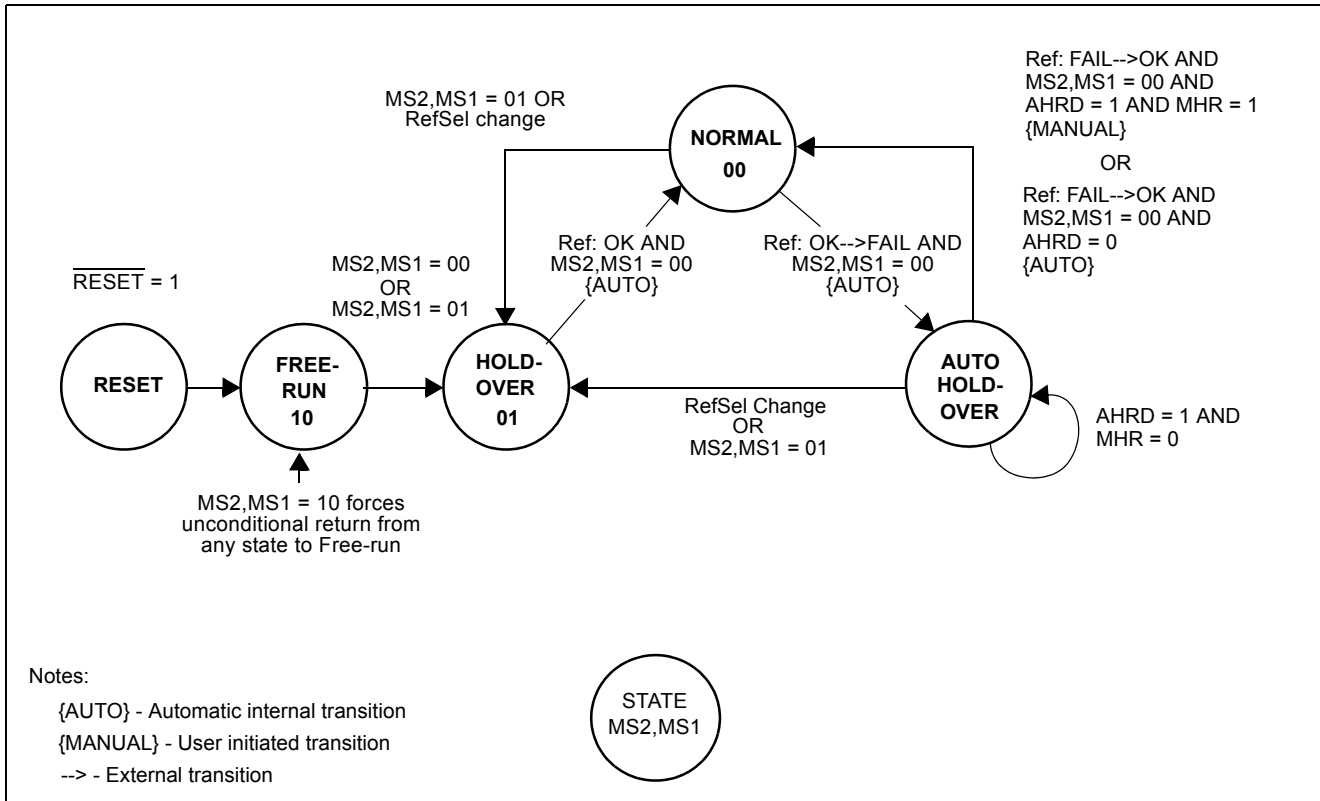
MS2,MS1 = 01 OR
RefSel change

NORMAL
00

Ref: FAIL-->OK AND
MS2,MS1 = 00 AND
AHRD = 1 AND MHR = 1
{MANUAL}

OR

Ref: FAIL-->OK AND
MS2,MS1 = 00 AND
AHRD = 0
{AUTO}

$\overline{\text{RESET}}$ = 1

MS2,MS1 = 00
OR
MS2,MS1 = 01

Ref: OK AND
MS2,MS1 = 00
{AUTO}

Ref: OK-->FAIL AND
MS2,MS1 = 00
{AUTO}

RESET

FREE-
RUN
10

HOLD-
OVER
01

RefSel Change
OR
MS2,MS1 = 01

AUTO
HOLD-
OVER

AHRD = 1 AND
MHR = 0

MS2,MS1 = 10 forces
unconditional return from
any state to Free-run

Notes:
{AUTO} - Automatic internal transition
{MANUAL} - User initiated transition
--> - External transition

STATE
MS2,MS1